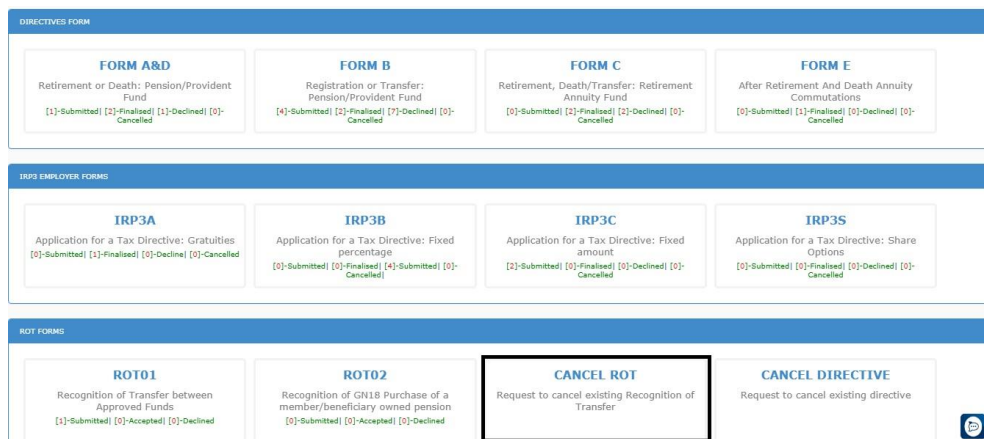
DIRECTIVES FORM

FORM A&D
Retirement or Death: Pension/Provident Fund
[1]-Submitted| [2]-Finalised| [1]-Declined| [0]-Cancelled

FORM B
Registration or Transfer: Pension/Provident Fund
[4]-Submitted| [2]-Finalised| [7]-Declined| [0]-Cancelled

FORM C
Retirement, Death/Transfer: Retirement Annuity Fund
[0]-Submitted| [2]-Finalised| [2]-Declined| [0]-Cancelled

FORM E
After Retirement And Death Annuity Commutations
[0]-Submitted| [1]-Finalised| [0]-Declined| [0]-Cancelled

IRP3 EMPLOYER FORMS

IRP3A
Application for a Tax Directive: Gratuities
[0]-Submitted| [1]-Finalised| [0]-Decline| [0]-Cancelled

IRP3B
Application for a Tax Directive: Fixed percentage
[0]-Submitted| [0]-Finalised| [4]-Submitted| [0]-Cancelled|

IRP3C
Application for a Tax Directive: Fixed amount
[2]-Submitted| [0]-Finalised| [0]-Declined| [0]-Cancelled

IRP3S
Application for a Tax Directive: Share Options
[0]-Submitted| [0]-Finalised| [0]-Declined| [0]-Cancelled

ROT FORMS

ROT01
Recognition of Transfer between Approved Funds
[1]-Submitted| [0]-Accepted| [0]-Declined

ROT02
Recognition of GN18 Purchase of a member/beneficiary owned pension
[0]-Submitted| [0]-Accepted| [0]-Declined

CANCEL ROT
Request to cancel existing Recognition of Transfer

CANCEL DIRECTIVE
Request to cancel existing directive